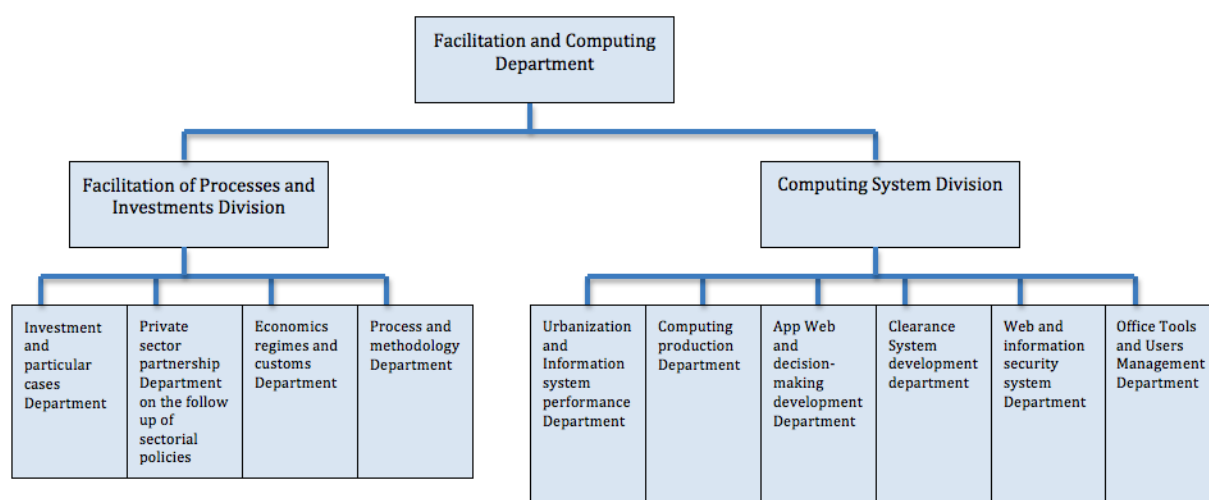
Facilitation and Computing Department

Facilitation of Processes and Investments Division

Computing System Division

Investment and particular cases Department

Private sector partnership Department on the follow up of sectorial policies

Economics regimes and customs Department

Process and methodology Department

Urbanization and Information system performance Department

Computing production Department

App Web and decision-making development Department

Clearance System development department

Web and information security system Department

Office Tools and Users Management Department